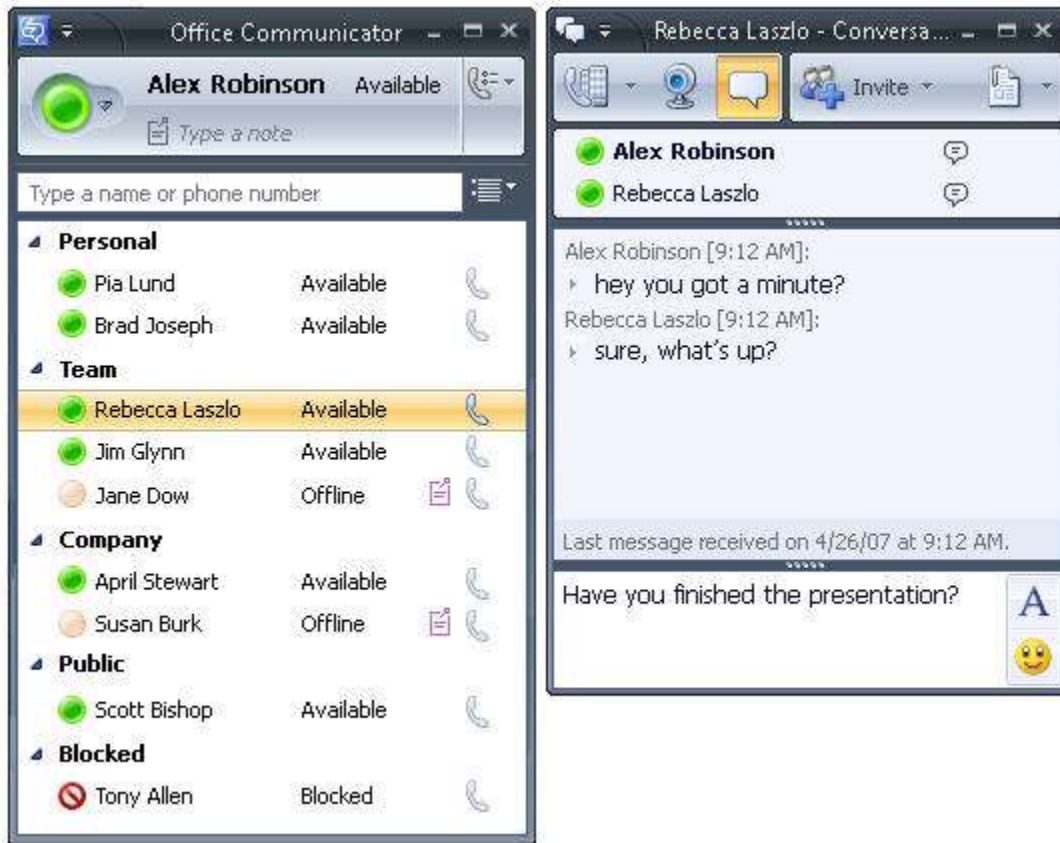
Office Communicator

Alex Robinson Available

Type a note

Type a name or phone number

Personal
Pia Lund Available
Brad Joseph Available

Team
Rebecca Laszlo Available
Jim Glynn Available
Jane Dow Offline

Company
April Stewart Available
Susan Burk Offline

Public
Scott Bishop Available

Blocked
Tony Allen Blocked

Rebecca Laszlo - Conversa...

Invite

Alex Robinson
Rebecca Laszlo

Alex Robinson [9:12 AM]:
hey you got a minute?
Rebecca Laszlo [9:12 AM]:
sure, what's up?

Last message received on 4/26/07 at 9:12 AM.

Have you finished the presentation?

A